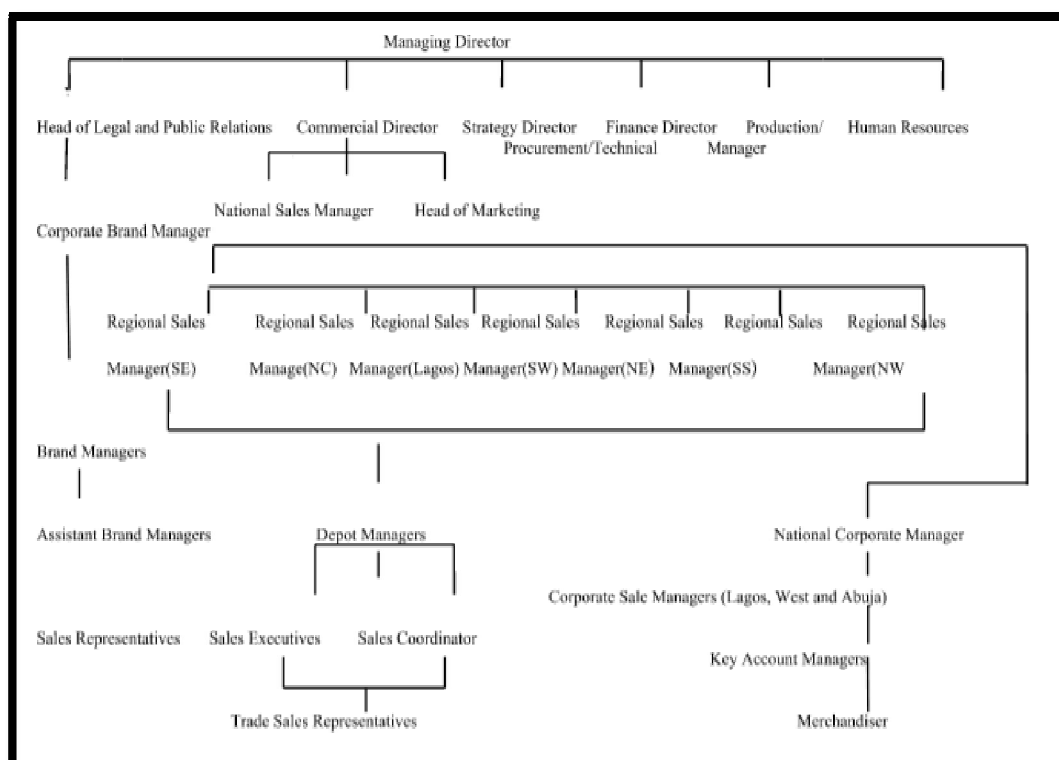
Managing Director

Head of Legal and Public Relations Commercial Director Strategy Director Finance Director Production/ Human Resources
Procurement/Technical Manager

National Sales Manager Head of Marketing

Corporate Brand Manager

Regional Sales Manager(SE) Regional Sales Manage(NC) Regional Sales Manager(Lagos) Regional Sales Manager(SW) Regional Sales Manager(NE) Regional Sales Manager(SS) Regional Sales Manager(NW

Brand Managers

Assistant Brand Managers Depot Managers National Corporate Manager

Corporate Sale Managers (Lagos, West and Abuja)

Sales Representatives Sales Executives Sales Coordinator

Key Account Managers

Trade Sales Representatives Merchandiser